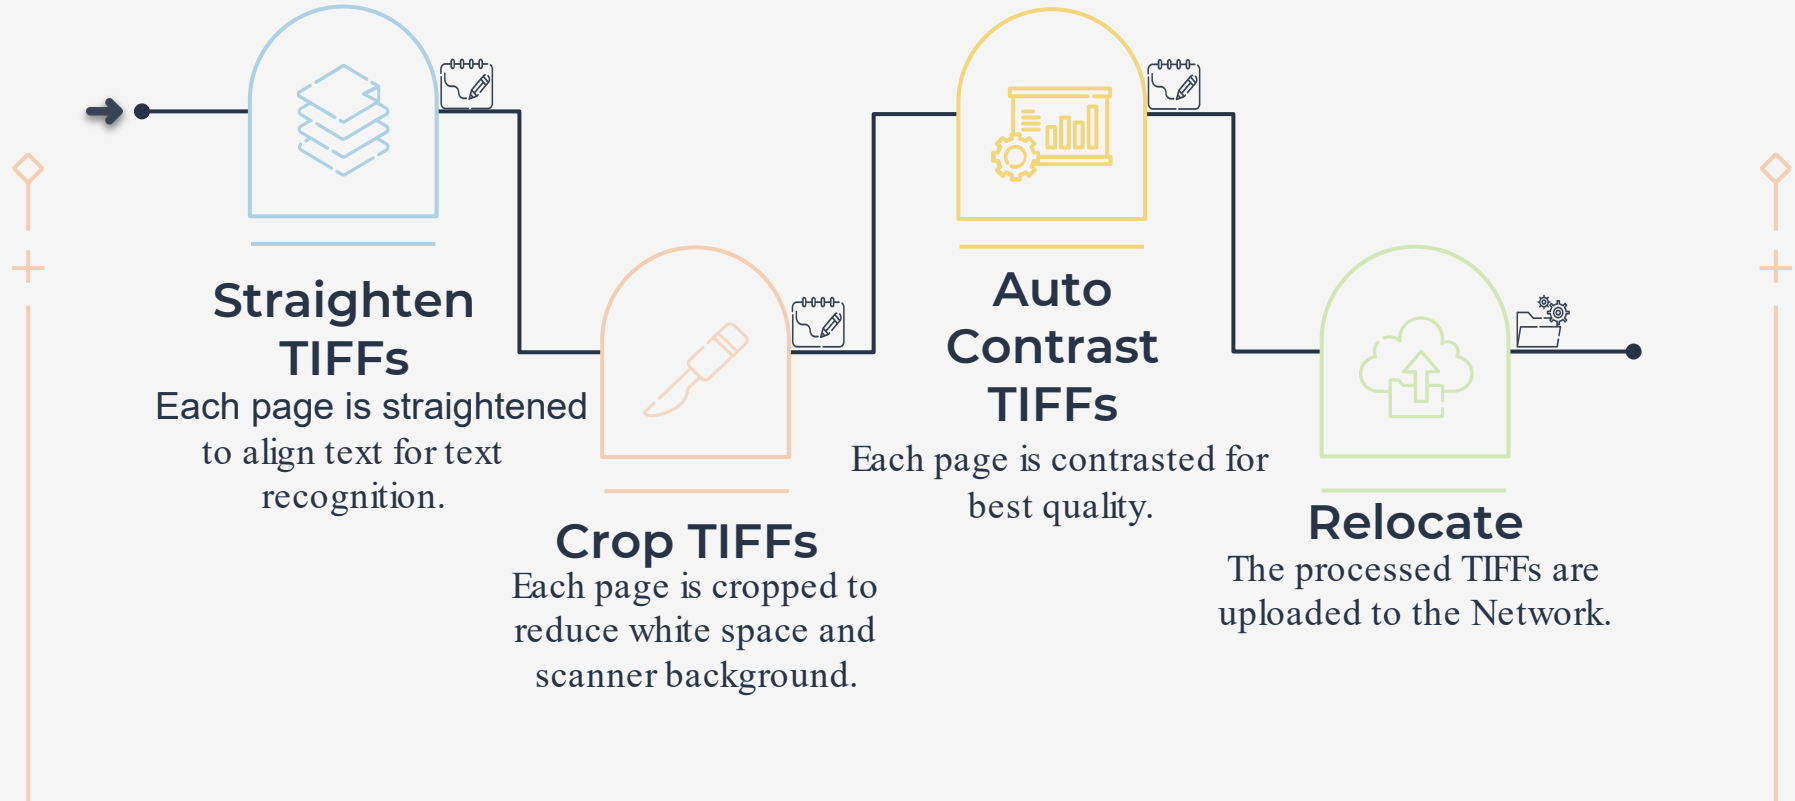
Straighten TIFFs

Each page is straightened to align text for text recognition.

Crop TIFFs

Each page is cropped to reduce white space and scanner background.

Auto Contrast TIFFs

Each page is contrasted for best quality.

Relocate

The processed TIFFs are uploaded to the Network.